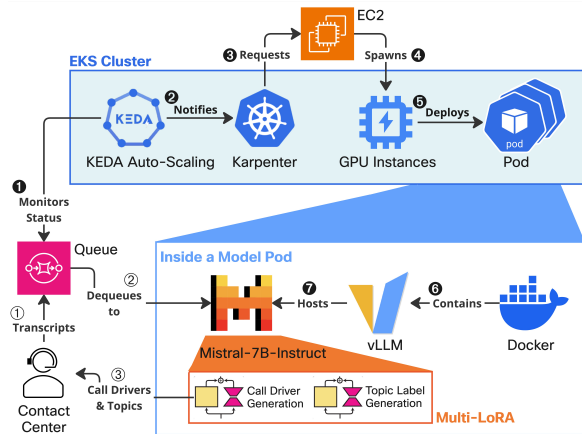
EC2

EKS Cluster

❸ Requests

Spawns ❹

KEDA

❷ Notifies

❺ Deploys

pod

KEDA Auto-Scaling

Karpenter

GPU Instances

Pod

❶ Monitors Status

Queue

Inside a Model Pod

② Dequeues to

❼ Hosts

❻ Contains

① Transcripts

Mistral-7B-Instruct

vLLM

Docker

③ Call Drivers & Topics

Call Driver Generation

Topic Label Generation

Contact Center

Multi-LoRA